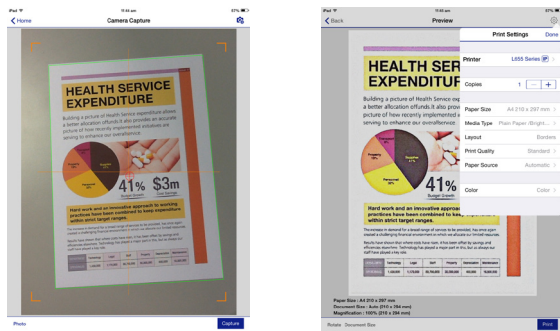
iPad 11:03 am 61%

Home

Camera Capture

HEALTH SERVICE EXPENDITURE

Building a picture of Health Service expenditure shows a better allocation of funds it also provides an accurate picture of how recently implemented initiatives are serving to enhance our overall service.

41% $3m

Hard work and an innovative approach to working practices have been combined to keep expenditure within strict target ranges.

Photo

Capture

iPad 11:03 am

Back

Preview

Print Settings

Done

Printer

L555 Series

Copies

1

Paper Size

A4 210 x 297 mm

Media Type

Plain Paper /Bright...

Layout

Borders

Print Quality

Standard

Paper Source

Automatic

Color

Color

HEALTH SERVICE EXPENDITU

Building a picture of Health Service exp a better allocation of funds it also prov picture of how recently implemented serving to enhance our overall se

41%

Hard work and an innovative app practices have been combined to kee within strict target ranges.

Paper Size : A4 210 x 297 mm
Document Size : Auto (210 x 284 mm)
Magnification : 100% (210 x 284 mm)

Rotate

Document Size

Print